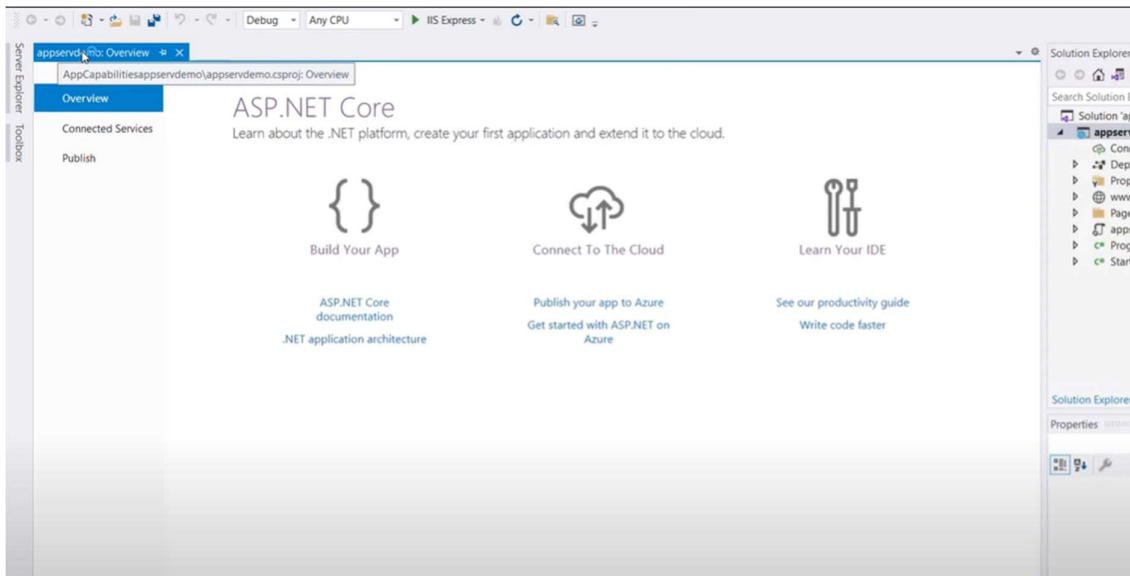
Debug
Any CPU
IIS Express

appservd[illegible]: Overview
AppCapabilitiesappservdemo\appservdemo.csproj: Overview

Server Explorer
Toolbox

Overview
Connected Services
Publish

ASP.NET Core
Learn about the .NET platform, create your first application and extend it to the cloud.

Build Your App
ASP.NET Core documentation
.NET application architecture

Connect To The Cloud
Publish your app to Azure
Get started with ASP.NET on Azure

Learn Your IDE
See our productivity guide
Write code faster

Solution Explorer
Search Solution
Solution 'a
appser
Con
Dep
Prop
ww
Page
apps
Prog
Star

Solution Explore
Properties